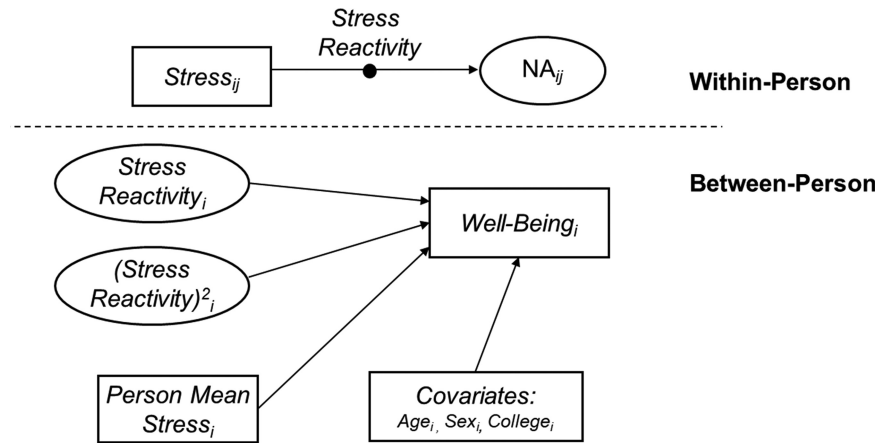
Stress Reactivity

$Stress_{ij}$

$NA_{ij}$

Within-Person

Between-Person

$Stress\ Reactivity_i$

$(Stress\ Reactivity)^2_i$

$Well\text{-}Being_i$

$Person\ Mean\ Stress_i$

Covariates: $Age_{i}$, $Sex_i$, $College_i$